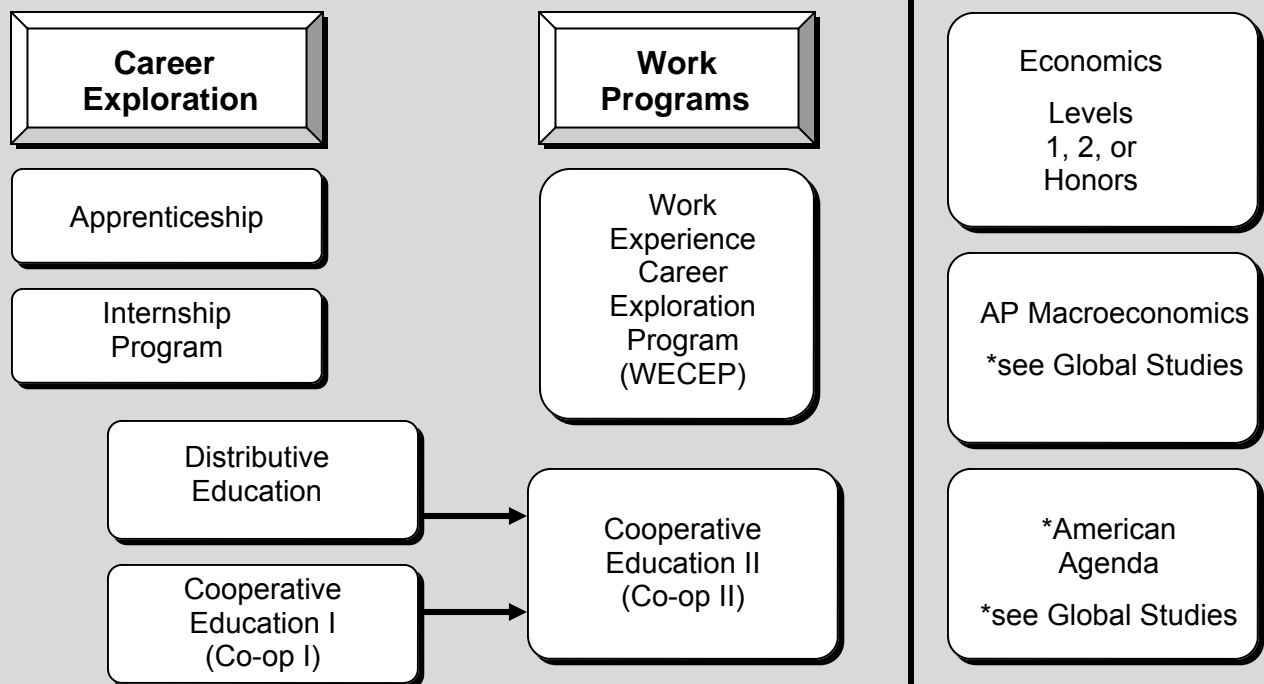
**Career Exploration**

Apprenticeship

Internship Program

Distributive Education

Cooperative Education I (Co-op I)

**Work Programs**

Work Experience Career Exploration Program (WECEP)

Cooperative Education II (Co-op II)

Economics

Levels 1, 2, or Honors

AP Macroeconomics

*see Global Studies

*American Agenda

*see Global Studies